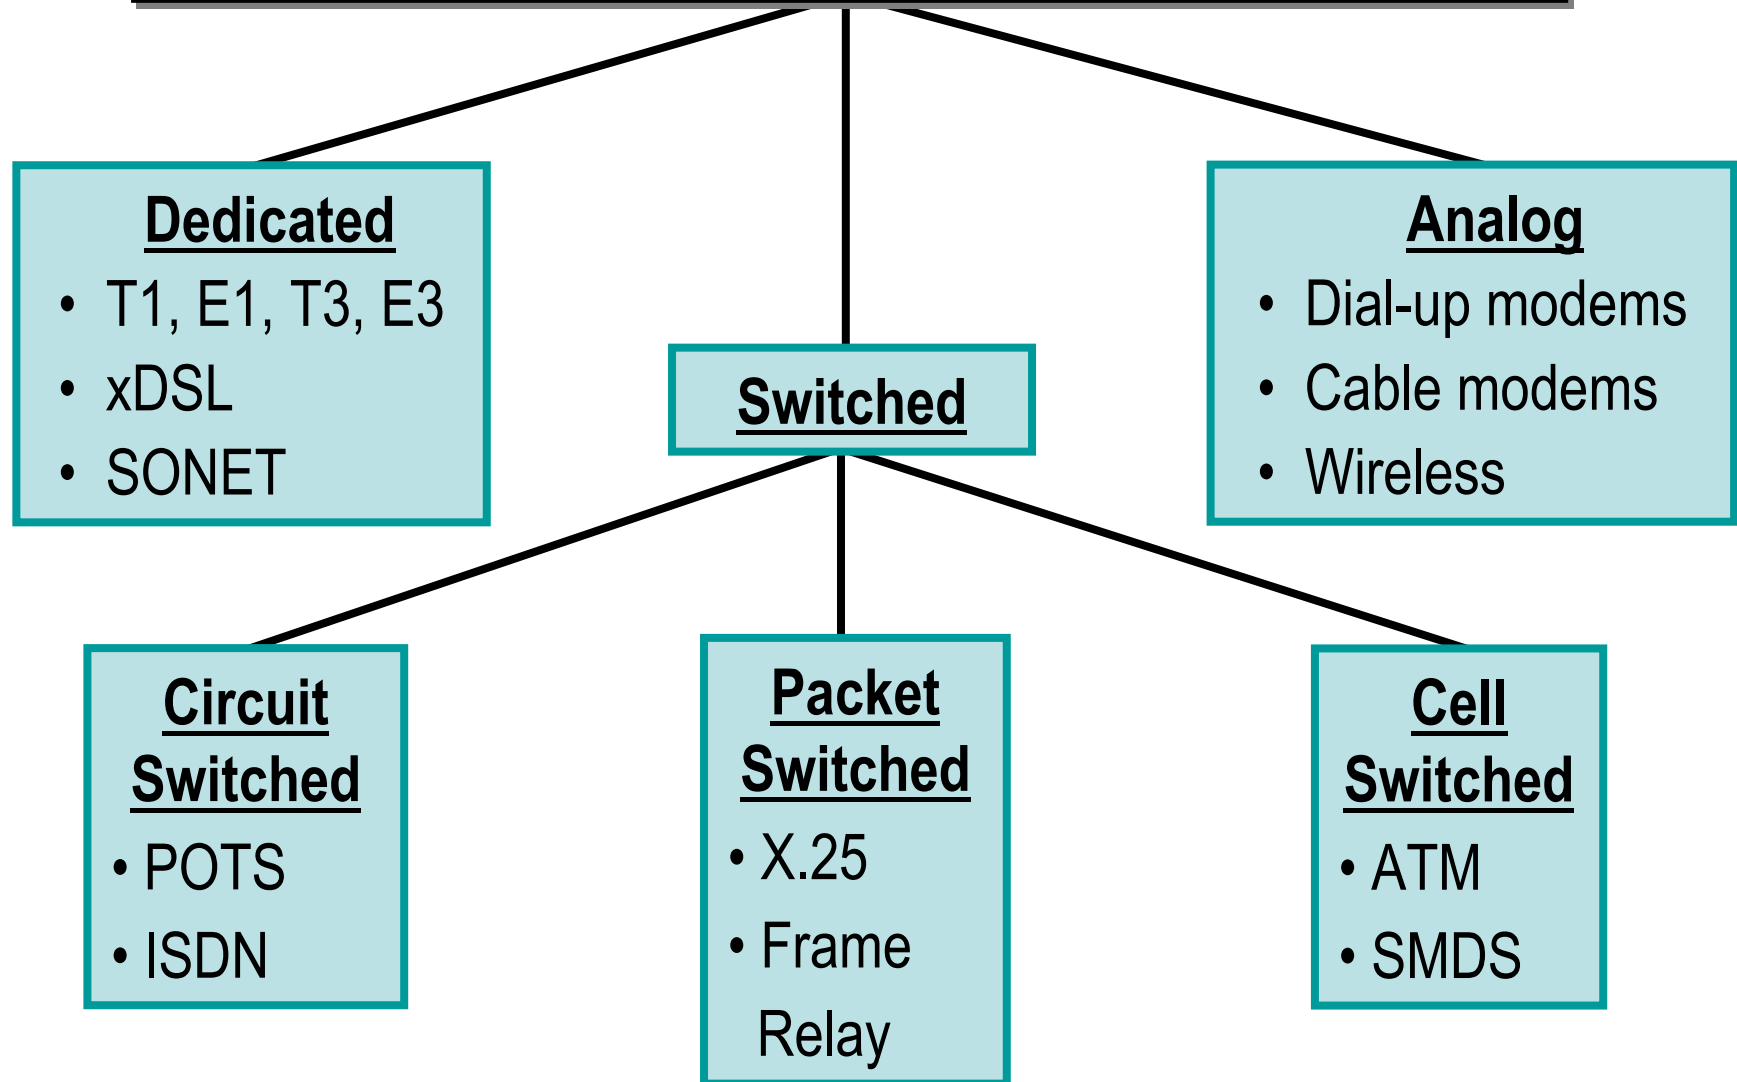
Dedicated
• T1, E1, T3, E3
• xDSL
• SONET

Switched

Analog
• Dial-up modems
• Cable modems
• Wireless

Circuit Switched
• POTS
• ISDN

Packet Switched
• X.25
• Frame Relay

Cell Switched
• ATM
• SMDS